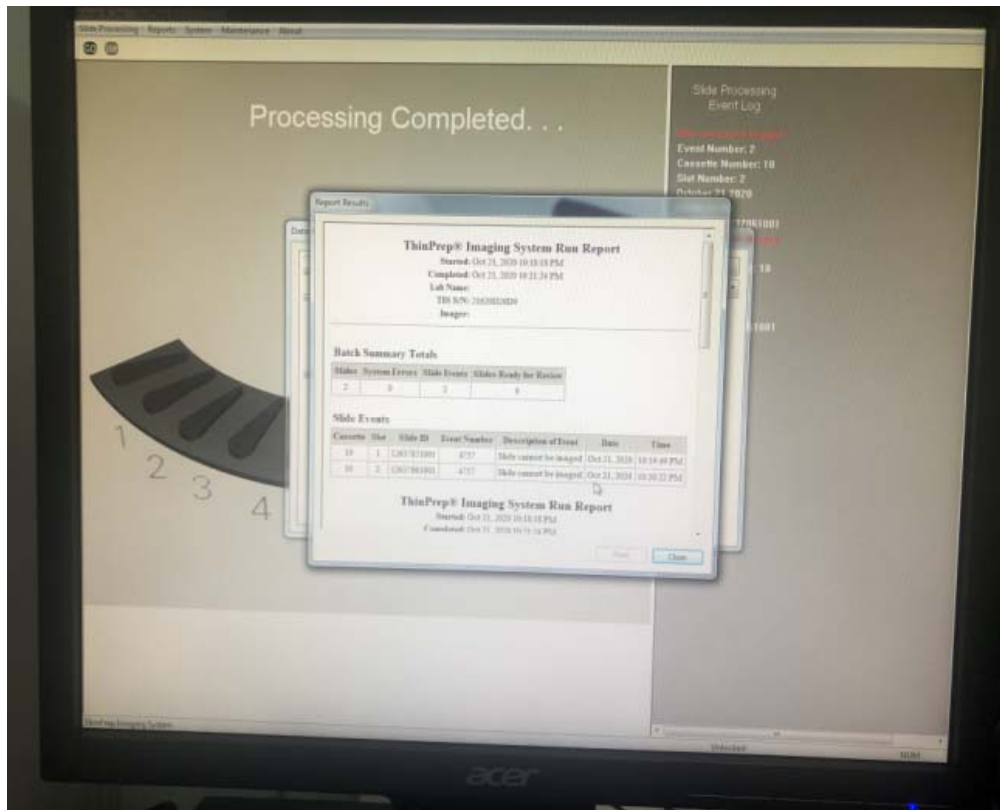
Slide Processing Reports System Maintenance About

Processing Completed. . .

Slide Processing Event Log

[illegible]
Event Number: 2
Cassette Number: 10
Slot Number: 2
October 21 2020
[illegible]

Report Results

ThinPrep® Imaging System Run Report
Started: Oct 21, 2020 10:18:18 PM
Completed: Oct 21, 2020 10:21:34 PM
Lab Name:
TIS S/N: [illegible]
Imager:

Batch Summary Totals

| Slides | System Errors | Slide Events | Slides Ready for Review |
|---|---|---|---|
| 2 | 0 | 2 | 0 |

Slide Events

| Cassette | Slot | Slide ID | Event Number | Description of Event | Date | Time |
|---|---|---|---|---|---|---|
| 10 | 1 | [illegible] | 4757 | Slide cannot be imaged | Oct 21, 2020 | 10:19:49 PM |
| 10 | 2 | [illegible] | 4757 | Slide cannot be imaged | Oct 21, 2020 | 10:20:22 PM |

ThinPrep® Imaging System Run Report
Started: Oct 21, 2020 10:18:18 PM
Completed: Oct 21, 2020 10:21:34 PM

Print Close

1 2 3 4

ThinPrep Imaging System

Unlocked NUM

acer